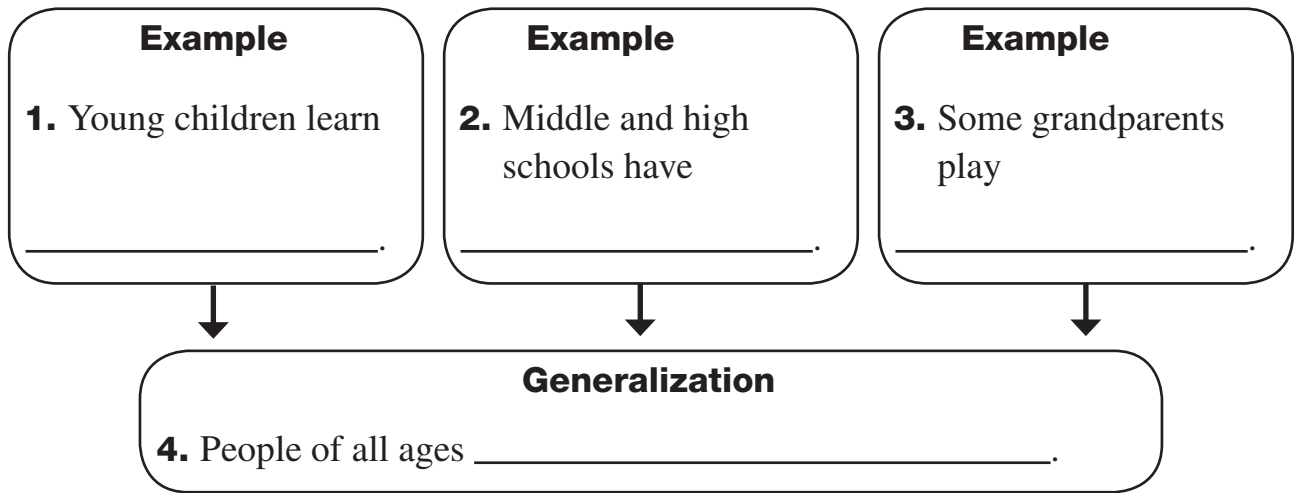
**Example**

**1.** Young children learn

\_\_\_\_\_\_\_\_\_\_\_\_\_\_\_\_\_\_\_\_.

**Example**

**2.** Middle and high schools have

\_\_\_\_\_\_\_\_\_\_\_\_\_\_\_\_\_\_\_\_.

**Example**

**3.** Some grandparents play

\_\_\_\_\_\_\_\_\_\_\_\_\_\_\_\_\_\_\_\_.

**Generalization**

**4.** People of all ages \_\_\_\_\_\_\_\_\_\_\_\_\_\_\_\_\_\_\_\_\_\_\_\_\_\_\_\_.